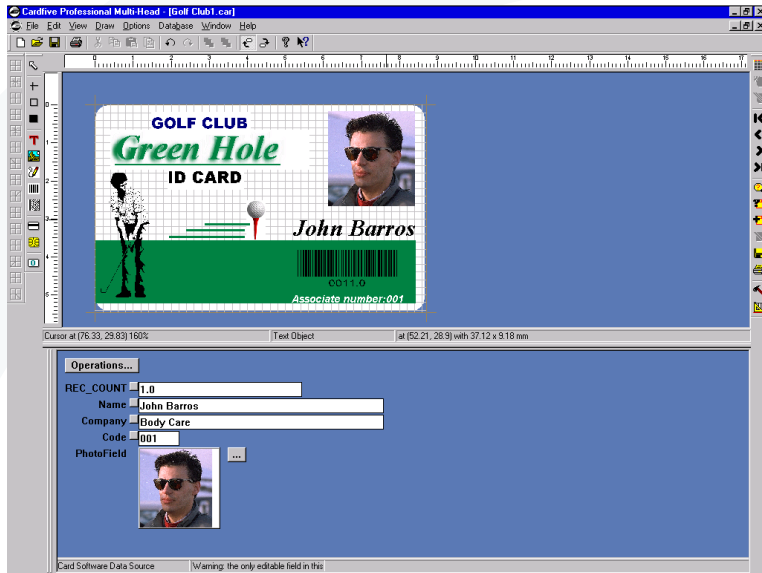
Cardfive Professional Multi-Head - [Golf Club1.car]

File Edit View Draw Options Database Window Help

GOLF CLUB

Green Hole

ID CARD

John Barros

0011.0

Associate number:001

Cursor at (76.33, 29.83) 160%

Text Object

at (52.21, 28.9) with 37.12 x 9.18 mm

Operations...

REC_COUNT 1.0

Name John Barros

Company Body Care

Code 001

PhotoField ...

Card Software Data Source

Warning: the only editable field in this